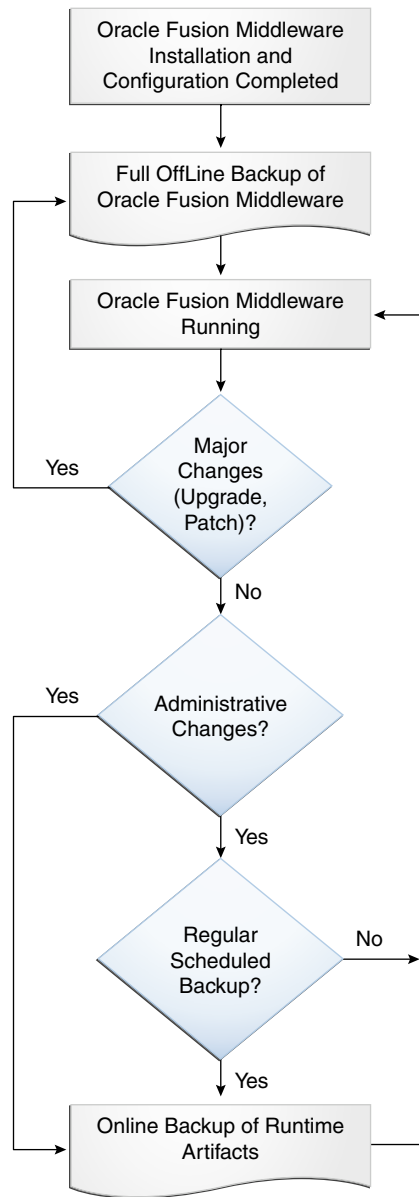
Oracle Fusion Middleware Installation and Configuration Completed

Full OffLine Backup of Oracle Fusion Middleware

Oracle Fusion Middleware Running

Yes

Major Changes (Upgrade, Patch)?

No

Yes

Administrative Changes?

Yes

Regular Scheduled Backup?

No

Yes

Online Backup of Runtime Artifacts